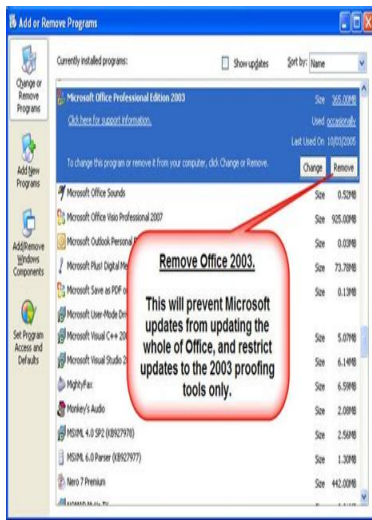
Add or Remove Programs

Change or Remove Programs

Add New Programs

Add/Remove Windows Components

Set Program Access and Defaults

Currently installed programs:

Show updates

Sort by: Name

Microsoft Office Professional Edition 2003

Size 365.00MB

Click here for support information.

Used occasionally

Last Used On 10/03/2006

To change this program or remove it from your computer, click Change or Remove.

Change

Remove

Microsoft Office Sounds

Size 0.52MB

Microsoft Office Visio Professional 2007

Size 925.00MB

Microsoft Outlook Personal

Size 0.03MB

Microsoft Plus! Digital Me

Size 73.78MB

Microsoft Save as PDF o

Size 0.13MB

Microsoft User-Mode Dri

Microsoft Visual C++ 20

Size 5.07MB

Microsoft Visual Studio 2

Size 6.14MB

MightyFax

Size 6.59MB

Monkey's Audio

Size 2.08MB

MSXML 4.0 SP2 (KB927978)

Size 2.56MB

MSXML 6.0 Parser (KB927977)

Size 1.30MB

Nero 7 Premium

Size 442.00MB

Remove Office 2003.

This will prevent Microsoft updates from updating the whole of Office, and restrict updates to the 2003 proofing tools only.